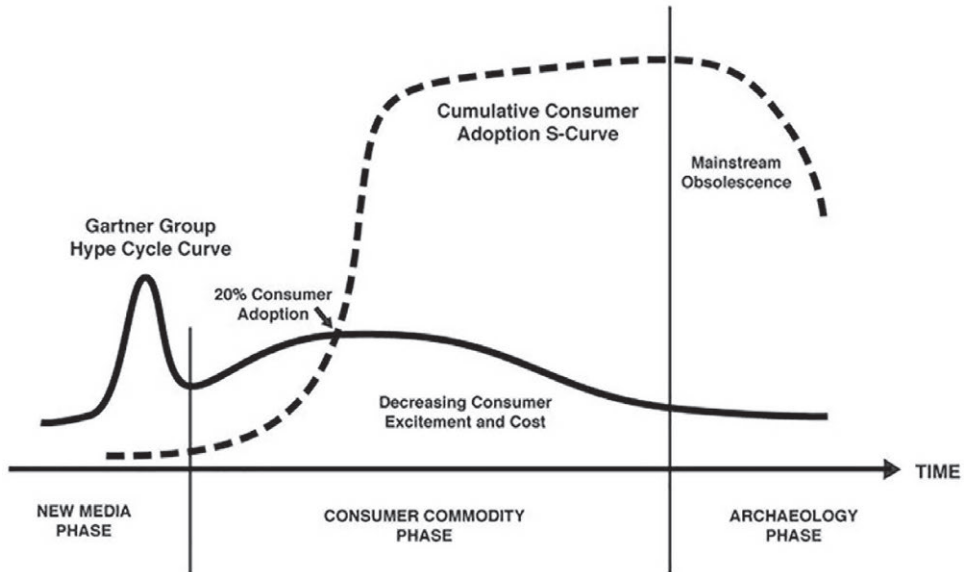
Cumulative Consumer Adoption S-Curve

Mainstream Obsolescence

Gartner Group Hype Cycle Curve

20% Consumer Adoption

Decreasing Consumer Excitement and Cost

TIME

NEW MEDIA PHASE

CONSUMER COMMODITY PHASE

ARCHAEOLOGY PHASE